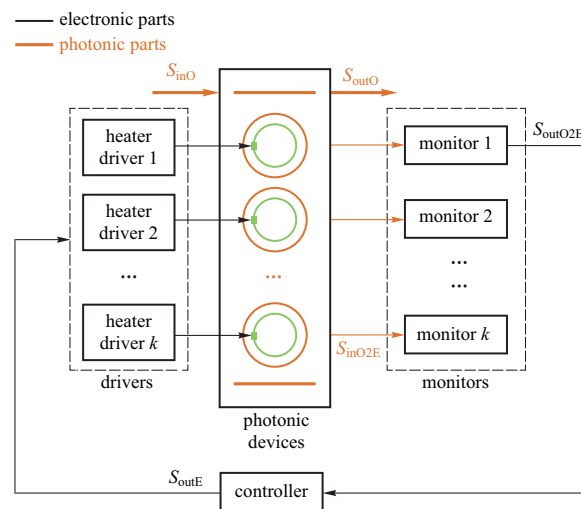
electronic parts
photonic parts

$S_{\text{inO}}$

$S_{\text{outO}}$

$S_{\text{outO2E}}$

heater driver 1

heater driver 2

...

heater driver $k$

drivers

...

photonic devices

monitor 1

monitor 2

...
...

monitor $k$

$S_{\text{inO2E}}$

monitors

$S_{\text{outE}}$

controller